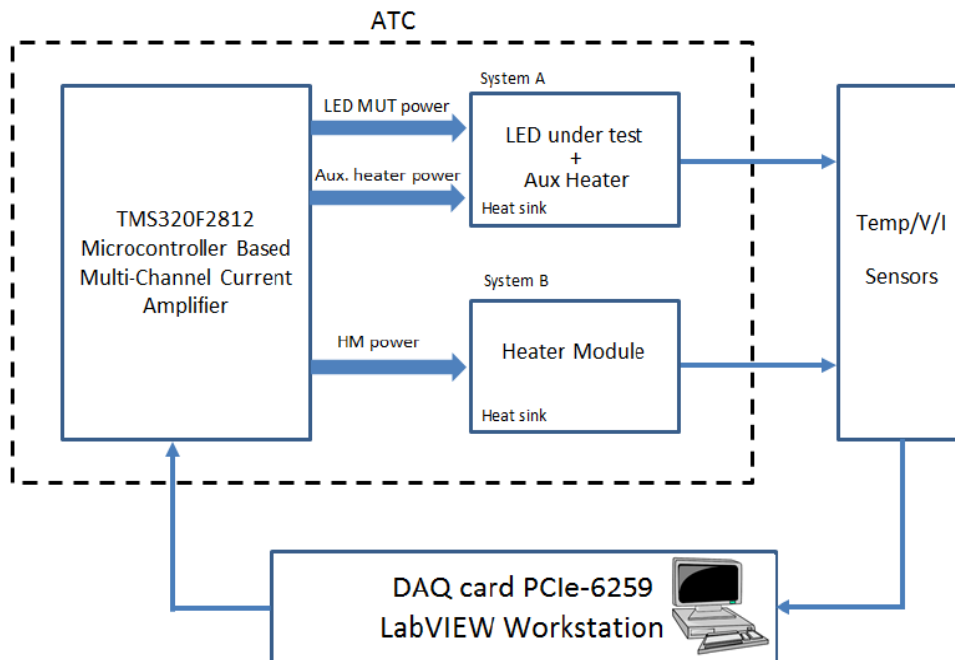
ATC

TMS320F2812 Microcontroller Based Multi-Channel Current Amplifier

LED MUT power

Aux. heater power

HM power

System A

LED under test
+
Aux Heater

Heat sink

System B

Heater Module

Heat sink

Temp/V/I

Sensors

DAQ card PCIe-6259
LabVIEW Workstation